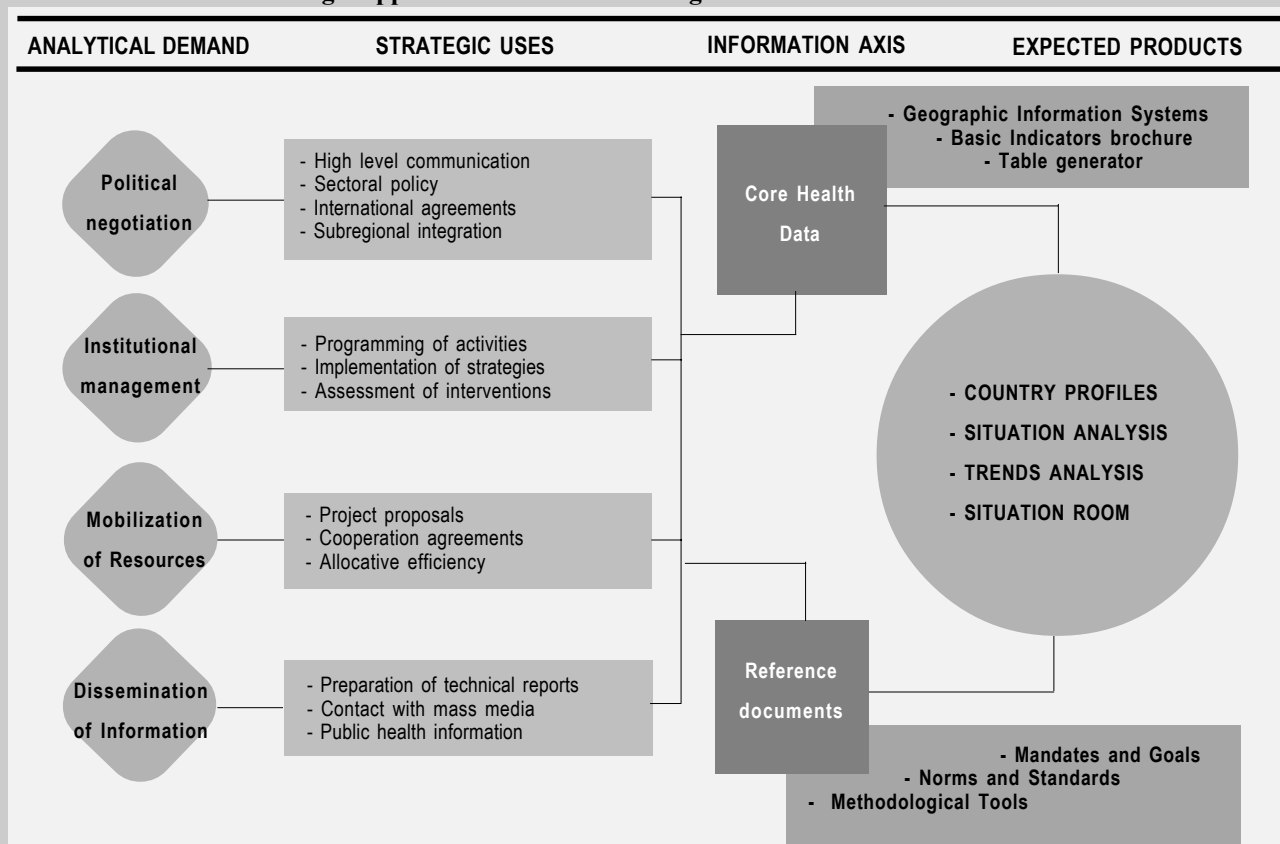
ANALYTICAL DEMAND

STRATEGIC USES

INFORMATION AXIS

EXPECTED PRODUCTS

Political negotiation

- High level communication
- Sectoral policy
- International agreements
- Subregional integration

Institutional management

- Programming of activities
- Implementation of strategies
- Assessment of interventions

Mobilization of Resources

- Project proposals
- Cooperation agreements
- Allocative efficiency

Dissemination of Information

- Preparation of technical reports
- Contact with mass media
- Public health information

Core Health Data

Reference documents

- Geographic Information Systems
- Basic Indicators brochure
- Table generator

- COUNTRY PROFILES
- SITUATION ANALYSIS
- TRENDS ANALYSIS
- SITUATION ROOM

- Mandates and Goals
- Norms and Standards
- Methodological Tools